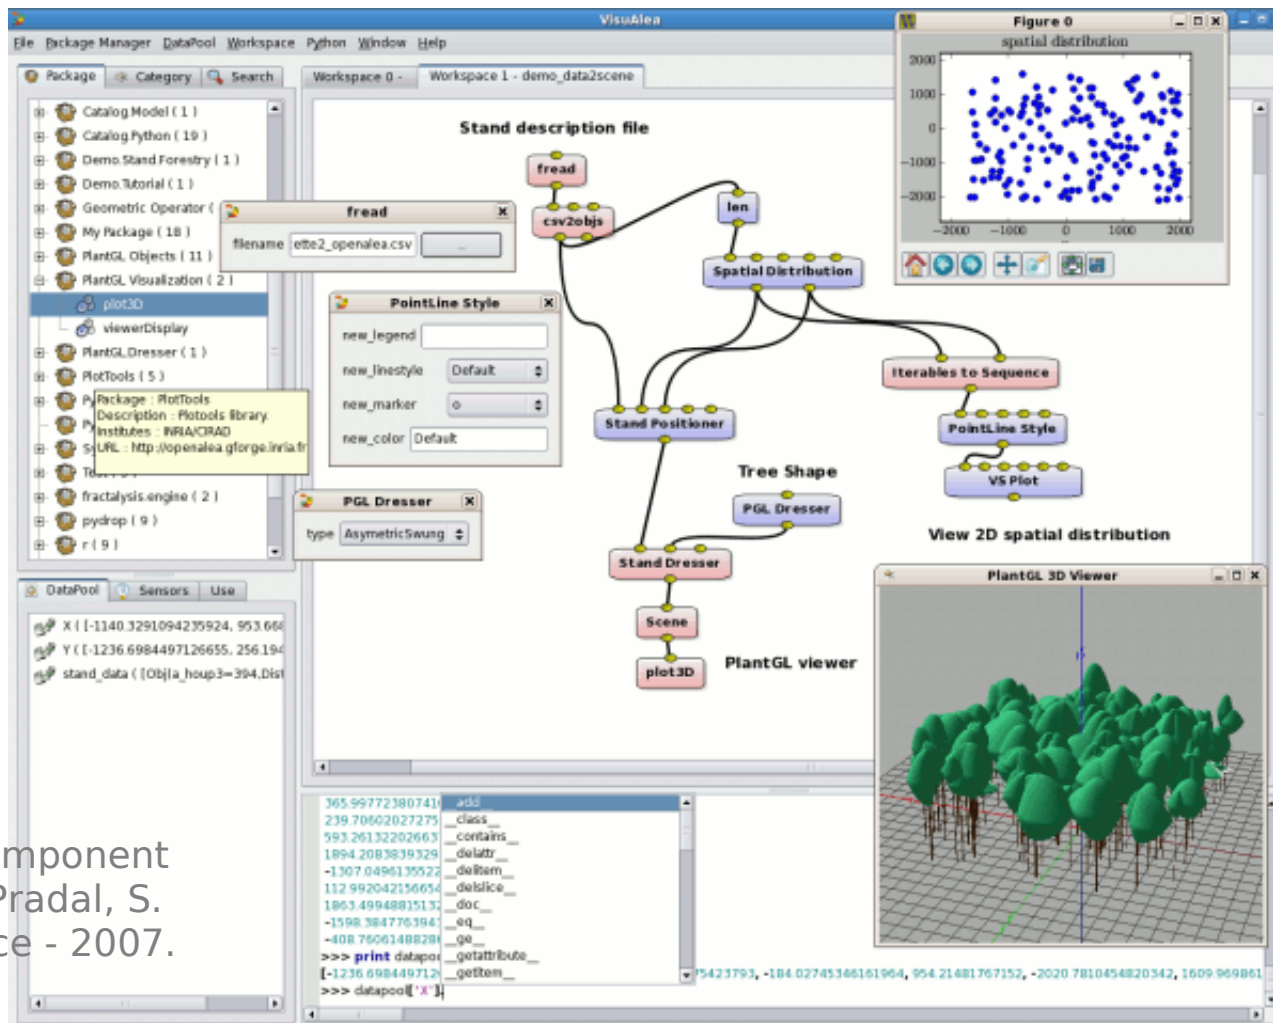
VisuAlea

File Package Manager DataPool Workspace Python Window Help

Package Category Search

Catalog.Model ( 1 )
Catalog.Python ( 19 )
Demo.Stand.Forestry ( 1 )
Demo.Tutorial ( 1 )
Geometric Operator (
My Package ( 18 )
PlantGL Objects ( 11 )
PlantGL Visualization ( 2 )
plot3D
viewerDisplay
PlantGL.Dresser ( 1 )
PlotTools ( 5 )
Package : PlotTools
Description : Plotools library.
Institutes : INRIA/CIRAD
URL : http://openalea.gforge.inria.fr
fractalysis.engine ( 2 )
pydrop ( 9 )
r ( 9 )

DataPool Sensors Use

X ( [-1140.3291094235924, 953.66
Y ( [-1236.6984497126655, 256.19
stand_data ( [Obj(a_houp3=394,Dist

mponent
Pradal, S.
ce - 2007.

Workspace 0 - Workspace 1 - demo_data2scene

Stand description file
fread
csv2objs
len
Spatial Distribution

fread
filename ette2_openalea.csv ...

PointLine Style
new_legend
new_linestyle Default
new_marker o
new_color Default

Iterables to Sequence
PointLine Style
VS Plot
Stand Positioner
Tree Shape
PGL Dresser
View 2D spatial distribution

PGL Dresser
type AsymetricSwung

Stand Dresser
Scene
plot3D
PlantGL viewer

Figure 0
spatial distribution
2000
1000
0
−1000
−2000
−2000 −1000 0 1000 2000

PlantGL 3D Viewer

365.99772380741
239.70602027275
593.26132202663
1894.2083839329
-1307.0496135522
112.99204215665
1863.4994881513
-1598.3847763941
-408.76061488281
>>> print datapo
[-1236.698449712
>>> datapool['X']

__add__
__class__
__contains__
__delattr__
__delitem__
__delslice__
__doc__
__eq__
__ge__
__getattribute__
__getitem__

75423793, -184.02745346161964, 954.21481767152, -2020.7810454820342, 1609.969861